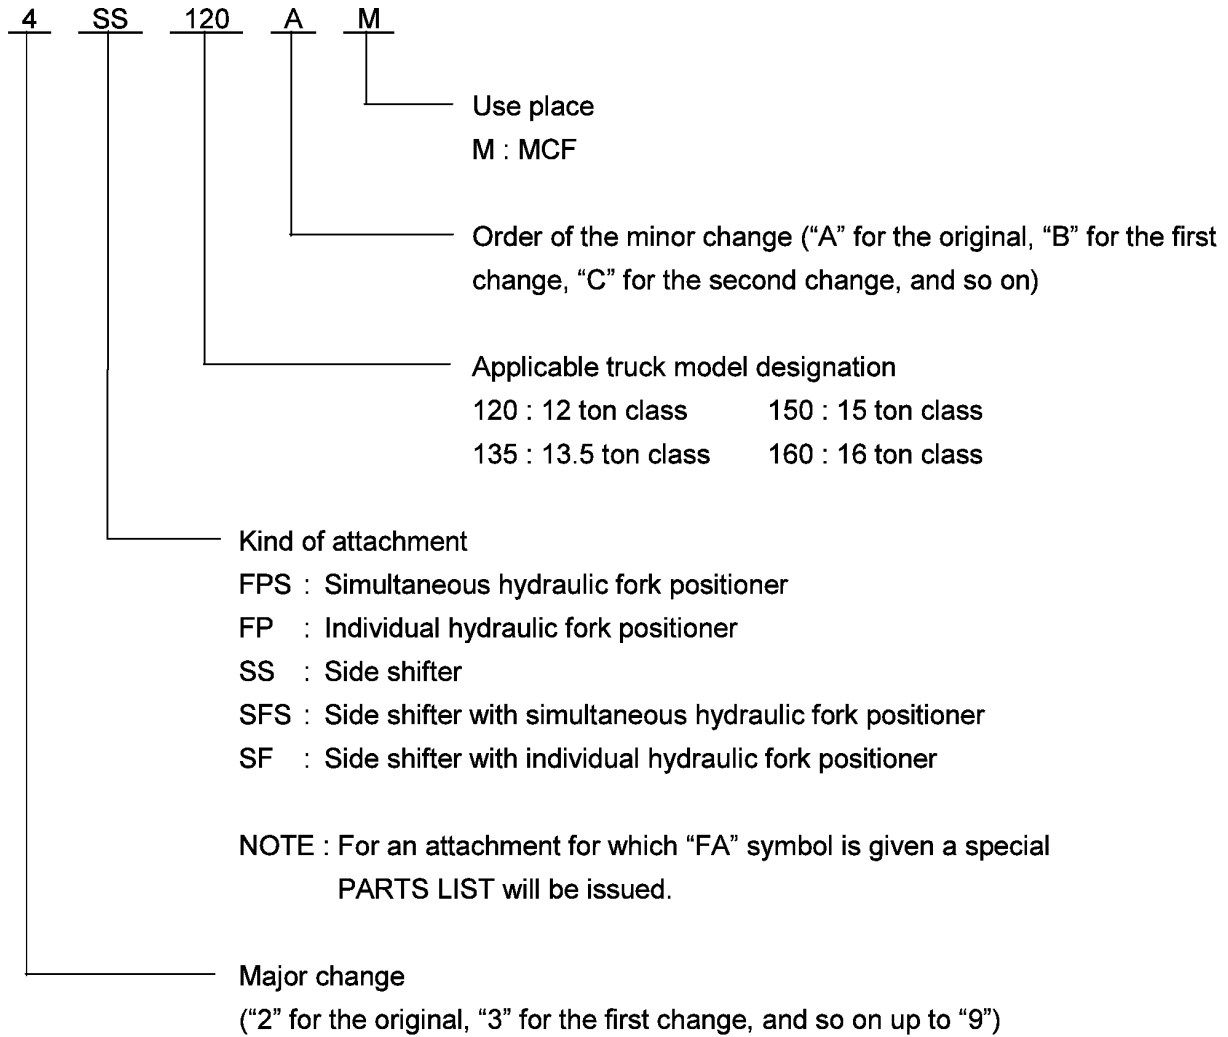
4 SS 120 A M

Use place
M : MCF

Order of the minor change (“A” for the original, “B” for the first change, “C” for the second change, and so on)

Applicable truck model designation
120 : 12 ton class 150 : 15 ton class
135 : 13.5 ton class 160 : 16 ton class

Kind of attachment
FPS : Simultaneous hydraulic fork positioner
FP : Individual hydraulic fork positioner
SS : Side shifter
SFS : Side shifter with simultaneous hydraulic fork positioner
SF : Side shifter with individual hydraulic fork positioner

NOTE : For an attachment for which “FA” symbol is given a special PARTS LIST will be issued.

Major change
(“2” for the original, “3” for the first change, and so on up to “9”)